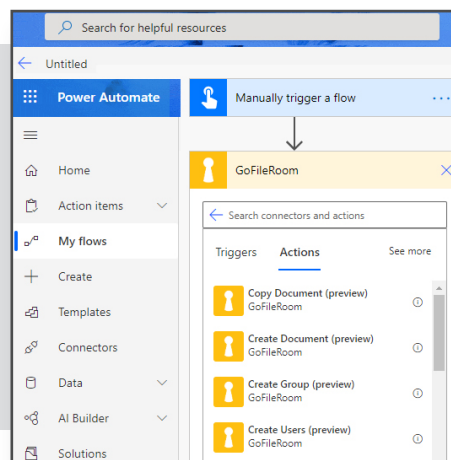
Search for helpful resources

Untitled

Power Automate

Manually trigger a flow

GoFileRoom

Home

Action items

My flows

Create

Templates

Connectors

Data

AI Builder

Solutions

Search connectors and actions

Triggers

Actions

See more

Copy Document (preview)
GoFileRoom

Create Document (preview)
GoFileRoom

Create Group (preview)
GoFileRoom

Create Users (preview)
GoFileRoom